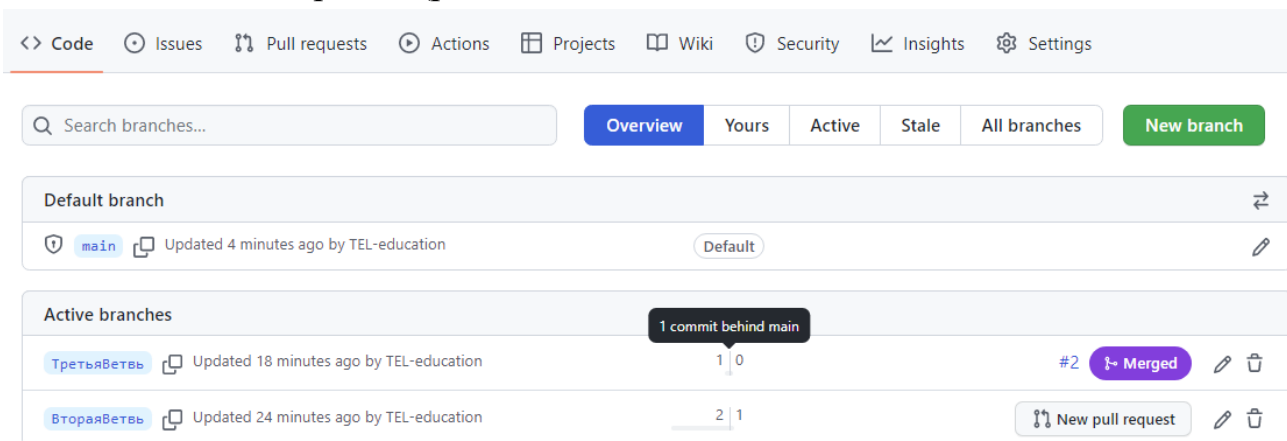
<> Code   Issues   Pull requests   Actions   Projects   Wiki   Security   Insights   Settings

Search branches...

Overview | Yours | Active | Stale | All branches

New branch

Default branch

main   Updated 4 minutes ago by TEL-education   Default

Active branches

1 commit behind main

ТретьяВетвь   Updated 18 minutes ago by TEL-education   1 | 0   #2   Merged

ВтораяВетвь   Updated 24 minutes ago by TEL-education   2 | 1   New pull request